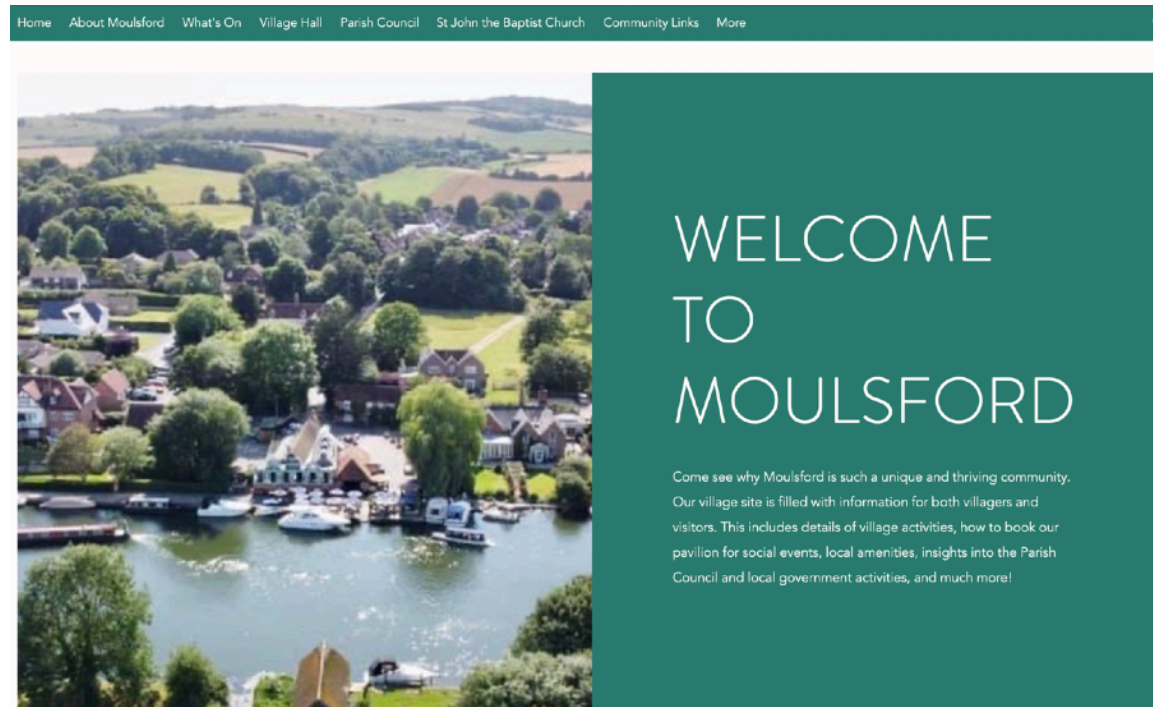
Home About Moulsford What's On Village Hall Parish Council St John the Baptist Church Community Links More

WELCOME TO MOULSFORD

Come see why Moulsford is such a unique and thriving community. Our village site is filled with information for both villagers and visitors. This includes details of village activities, how to book our pavilion for social events, local amenities, insights into the Parish Council and local government activities, and much more!